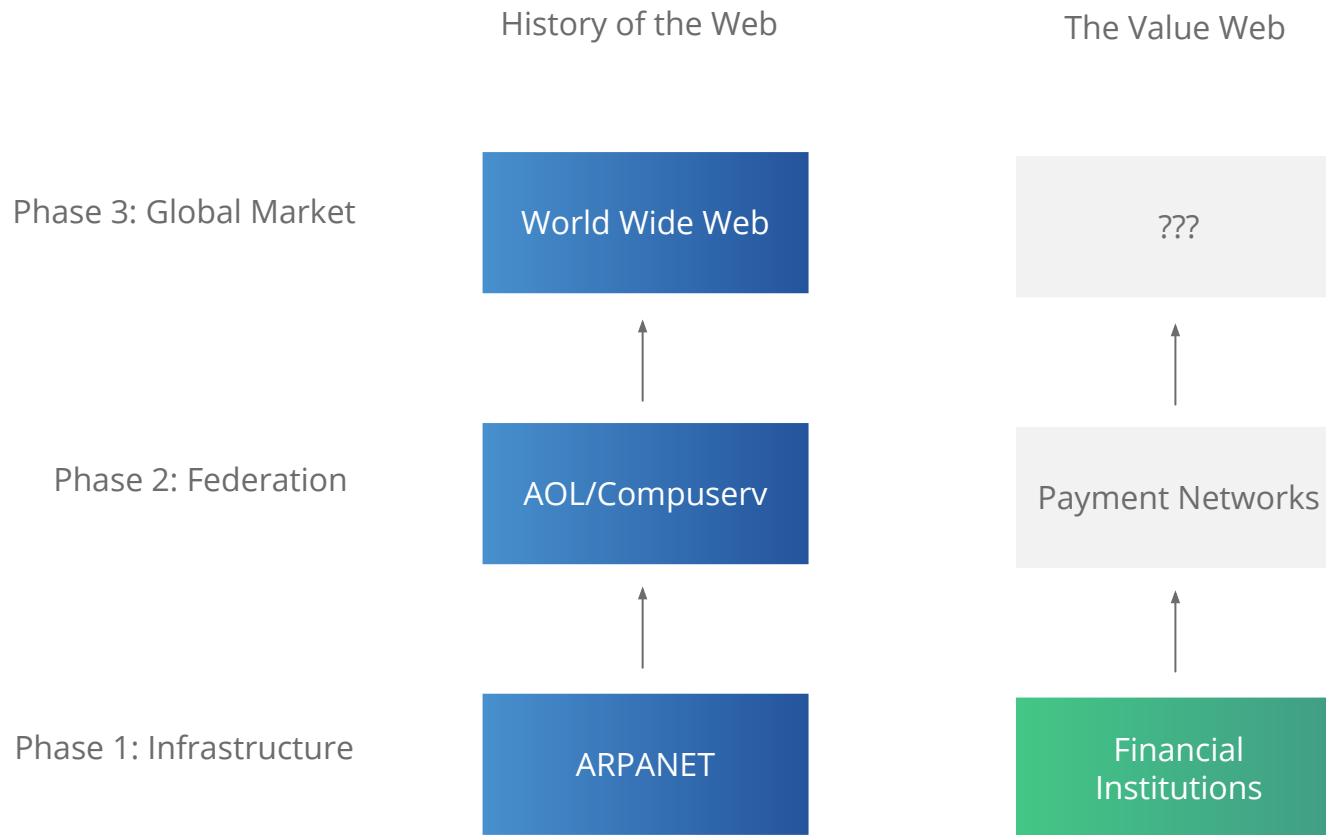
| | History of the Web | The Value Web |
|---|---|---|
| Phase 3: Global Market | World Wide Web | ??? |
| Phase 2: Federation | AOL/Compuserv | Payment Networks |
| Phase 1: Infrastructure | ARPANET | Financial Institutions |